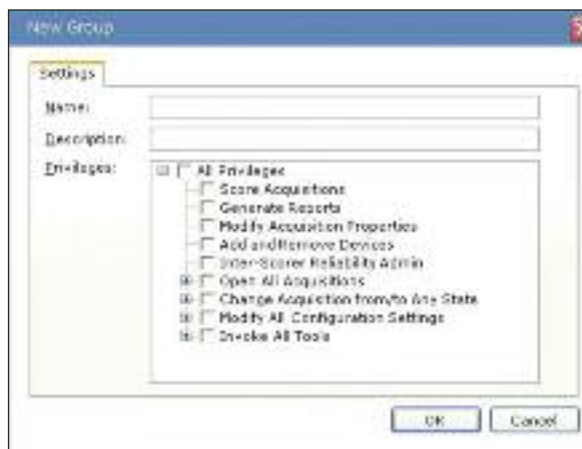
New Group

Settings

Name:

Description:

Privileges:

All Privileges
Score Acquisitions
Generate Reports
Modify Acquisition Properties
Add and Remove Devices
Inter-Scorer Reliability Admin
Open All Acquisitions
Change Acquisition from/to Any State
Modify All Configuration Settings
Invoke All Tools

OK
Cancel